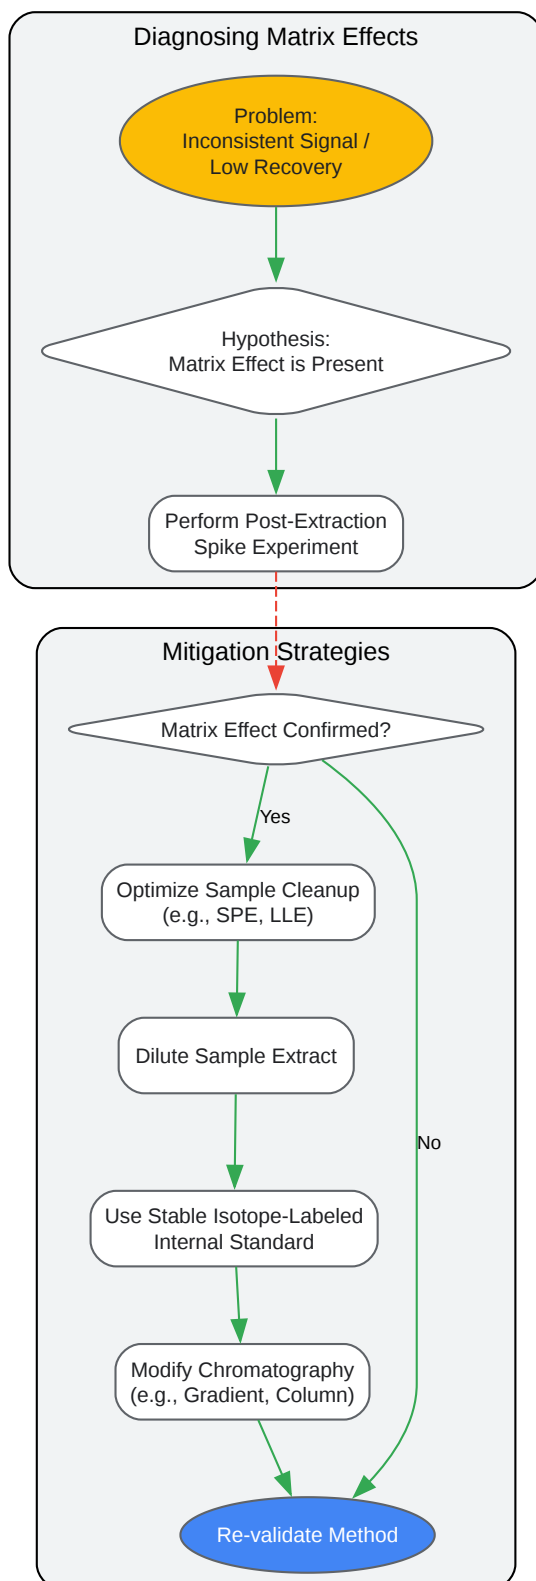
Diagnosing Matrix Effects

Problem:
Inconsistent Signal /
Low Recovery

Hypothesis:
Matrix Effect is Present

Perform Post-Extraction
Spike Experiment

Mitigation Strategies

Matrix Effect Confirmed?

Yes

Optimize Sample Cleanup
(e.g., SPE, LLE)

Dilute Sample Extract

No

Use Stable Isotope-Labeled
Internal Standard

Modify Chromatography
(e.g., Gradient, Column)

Re-validate Method